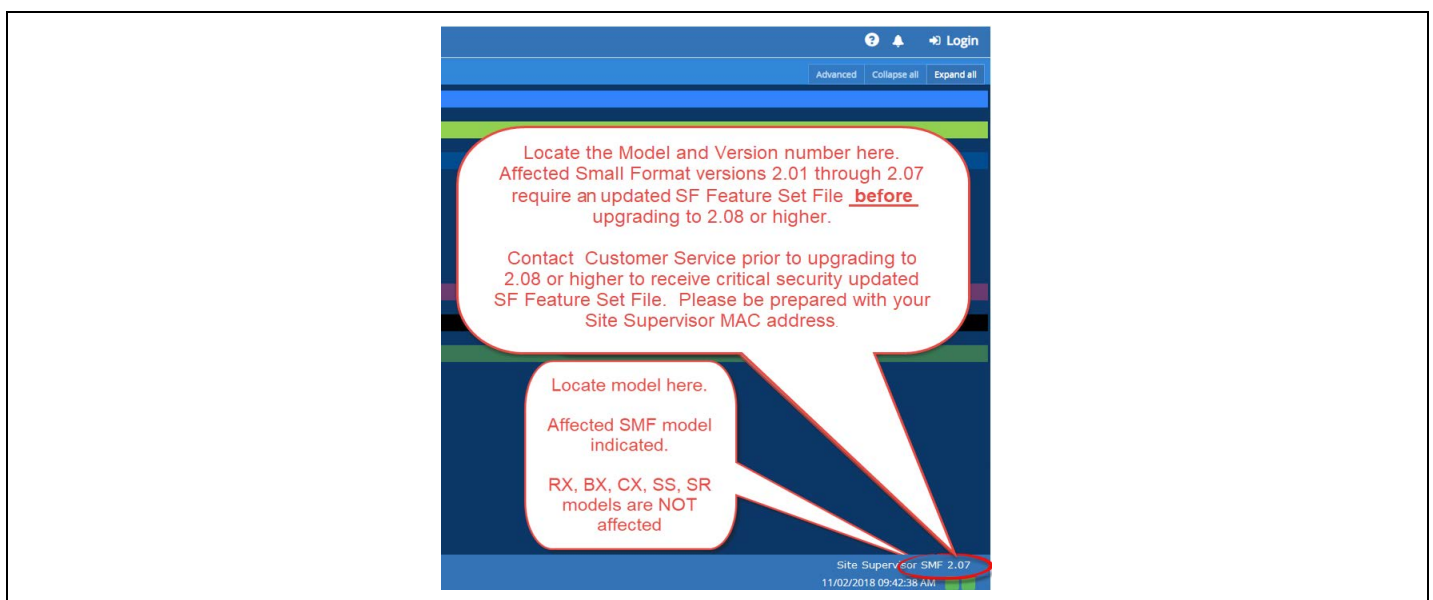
Login

Advanced Collapse all Expand all

Locate the Model and Version number here. Affected Small Format versions 2.01 through 2.07 require an updated SF Feature Set File **before** upgrading to 2.08 or higher.

Contact Customer Service prior to upgrading to 2.08 or higher to receive critical security updated SF Feature Set File. Please be prepared with your Site Supervisor MAC address.

Locate model here.

Affected SMF model indicated.

RX, BX, CX, SS, SR models are NOT affected

Site Supervisor SMF 2.07

11/02/2018 09:42:38 AM